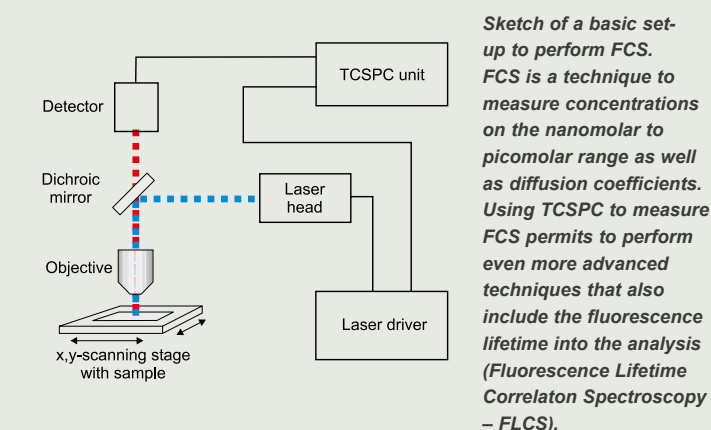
TCSPC unit

Detector

Dichroic mirror

Laser head

Objective

Laser driver

x,y-scanning stage with sample

Sketch of a basic set-up to perform FCS. FCS is a technique to measure concentrations on the nanomolar to picomolar range as well as diffusion coefficients. Using TCSPC to measure FCS permits to perform even more advanced techniques that also include the fluorescence lifetime into the analysis (Fluorescence Lifetime Correlaton Spectroscopy – FLCS).